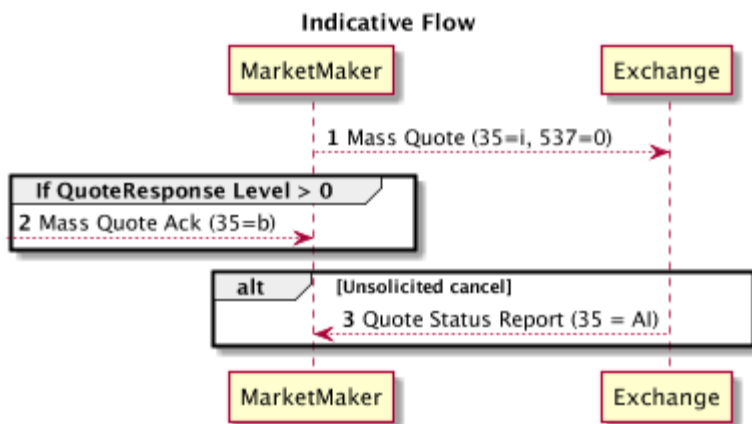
Indicative Flow

MarketMaker

Exchange

1 Mass Quote (35=i, 537=0)

If QuoteResponse Level > 0

2 Mass Quote Ack (35=b)

alt

[Unsolicited cancel]

3 Quote Status Report (35 = AI)

MarketMaker

Exchange